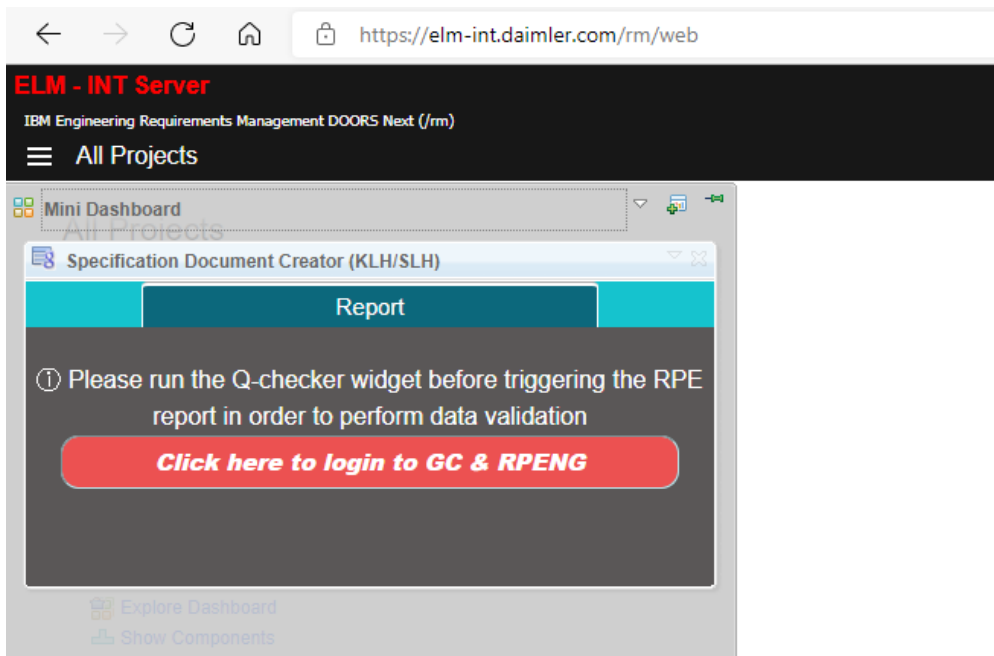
https://elm-int.daimler.com/rm/web

ELM - INT Server

IBM Engineering Requirements Management DOORS Next (/rm)

All Projects

Mini Dashboard

All Projects

Specification Document Creator (KLH/SLH)

Report

ⓘ Please run the Q-checker widget before triggering the RPE report in order to perform data validation

Click here to login to GC & RPENG

Explore Dashboard

Show Components